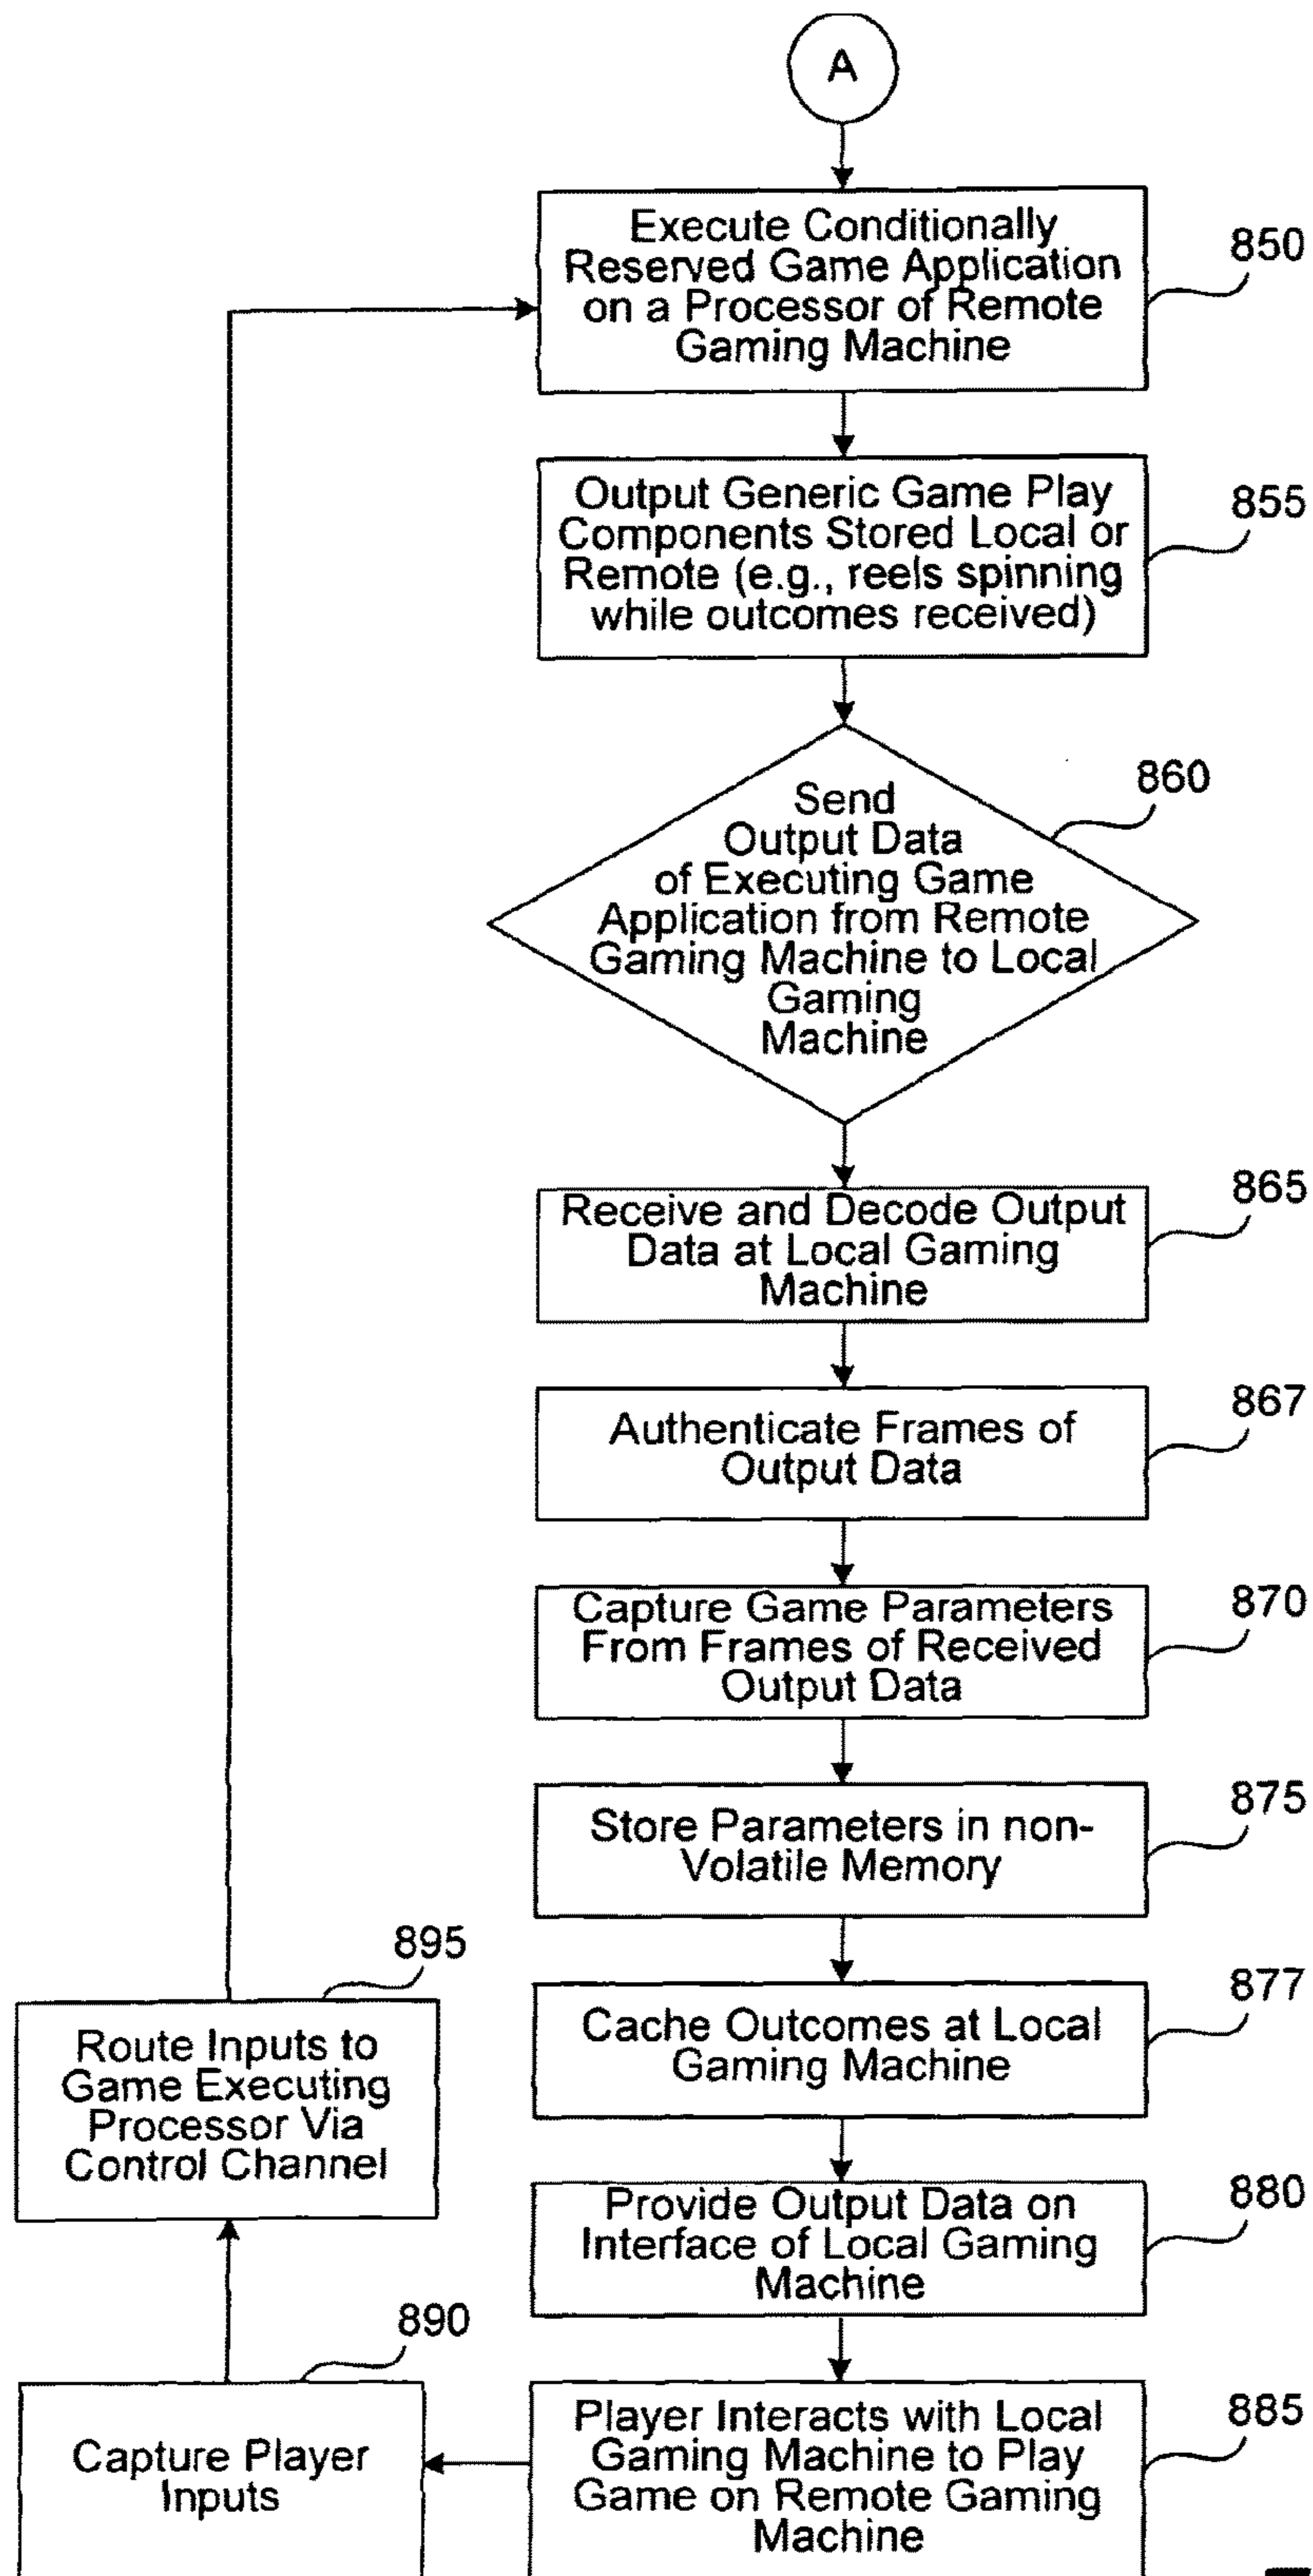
A

Execute Conditionally Reserved Game Application on a Processor of Remote Gaming Machine

850

Output Generic Game Play Components Stored Local or Remote (e.g., reels spinning while outcomes received)

855

Send Output Data of Executing Game Application from Remote Gaming Machine to Local Gaming Machine

860

Receive and Decode Output Data at Local Gaming Machine

865

Authenticate Frames of Output Data

867

Capture Game Parameters From Frames of Received Output Data

870

Store Parameters in non-Volatile Memory

875

Cache Outcomes at Local Gaming Machine

877

Provide Output Data on Interface of Local Gaming Machine

880

Player Interacts with Local Gaming Machine to Play Game on Remote Gaming Machine

885

Capture Player Inputs

890

Route Inputs to Game Executing Processor Via Control Channel

895